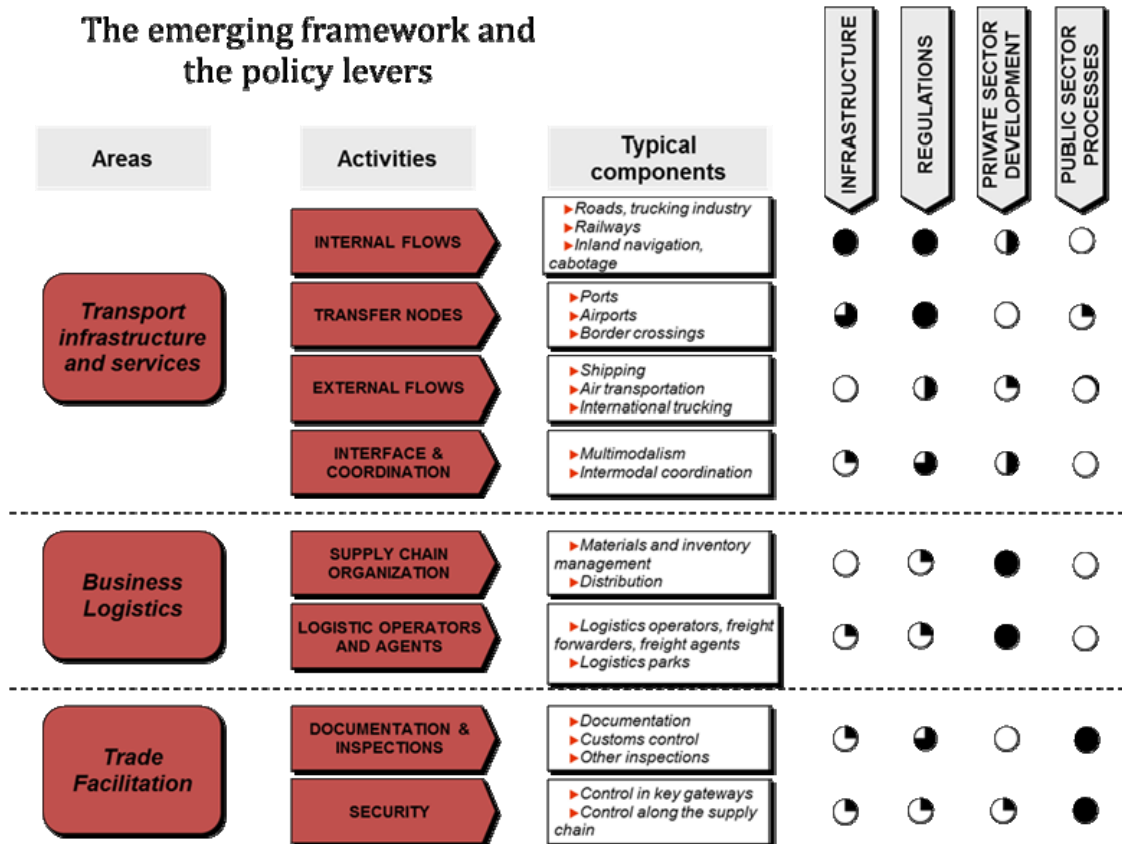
The emerging framework and the policy levers

| Areas | Activities | Typical components | INFRASTRUCTURE | REGULATIONS | PRIVATE SECTOR DEVELOPMENT | PUBLIC SECTOR PROCESSES |
|---|---|---|---|---|---|---|
| Transport infrastructure and services | INTERNAL FLOWS | ▸Roads, trucking industry ▸Railways ▸Inland navigation, cabotage | | | | |
| | TRANSFER NODES | ▸Ports ▸Airports ▸Border crossings | | | | |
| | EXTERNAL FLOWS | ▸Shipping ▸Air transportation ▸International trucking | | | | |
| | INTERFACE & COORDINATION | ▸Multimodalism ▸Intermodal coordination | | | | |
| Business Logistics | SUPPLY CHAIN ORGANIZATION | ▸Materials and inventory management ▸Distribution | | | | |
| | LOGISTIC OPERATORS AND AGENTS | ▸Logistics operators, freight forwarders, freight agents ▸Logistics parks | | | | |
| Trade Facilitation | DOCUMENTATION & INSPECTIONS | ▸Documentation ▸Customs control ▸Other inspections | | | | |
| | SECURITY | ▸Control in key gateways ▸Control along the supply chain | | | | |